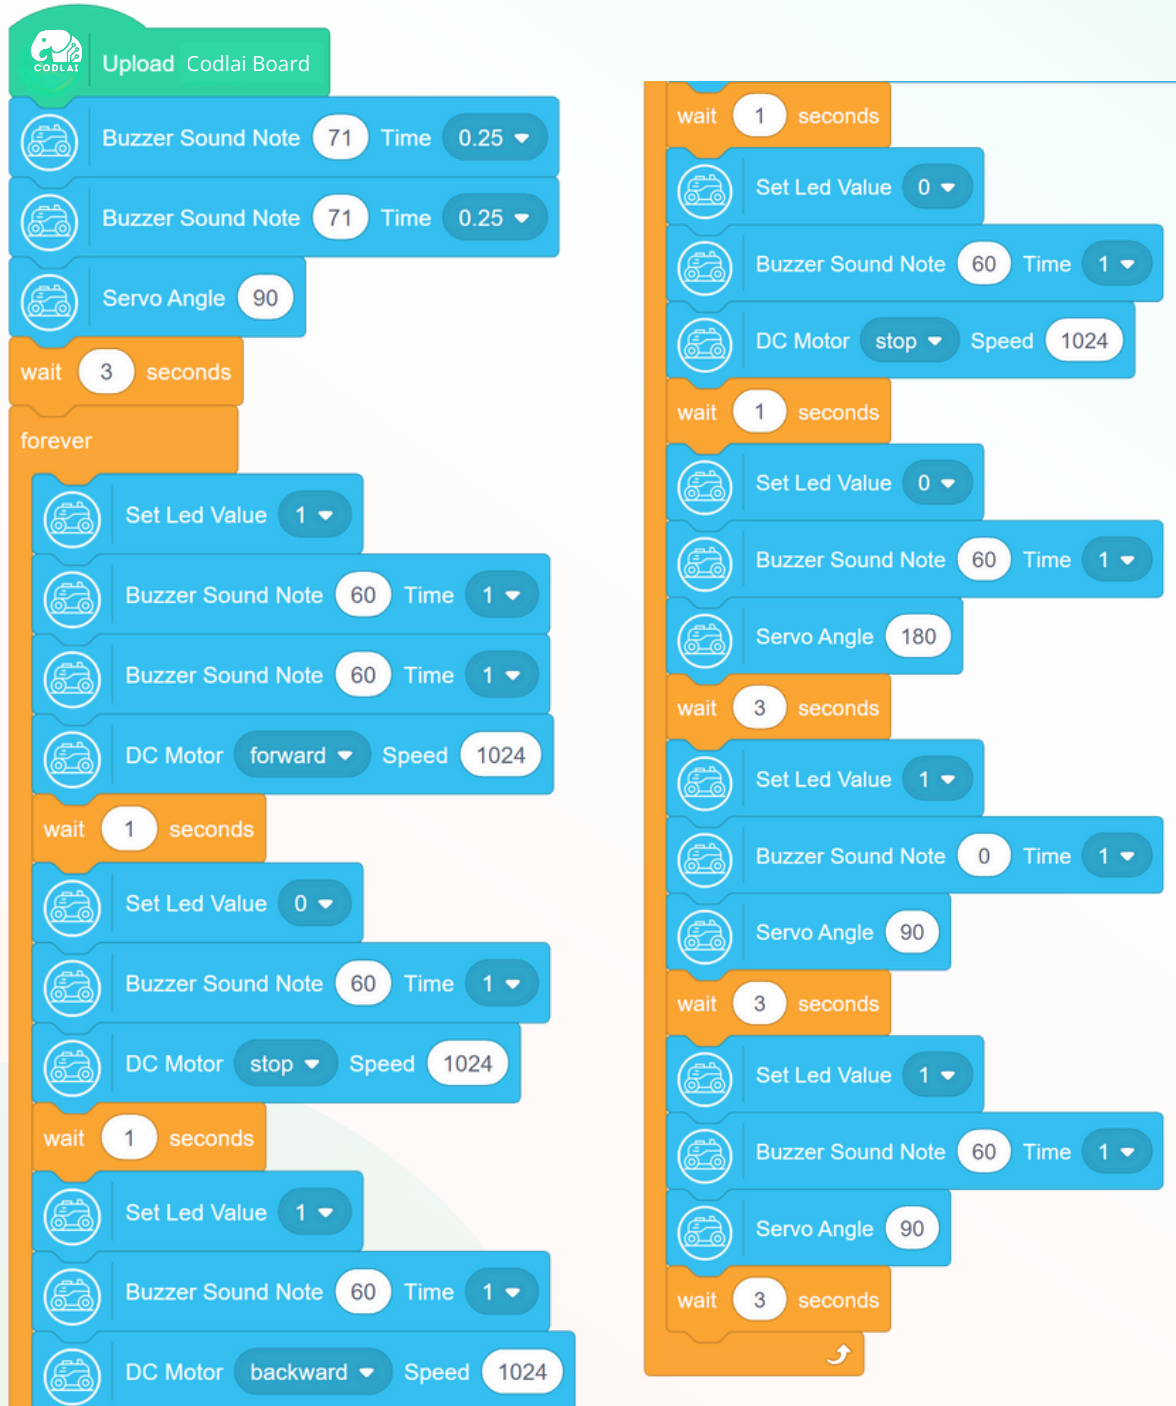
CODLAI Upload Codlai Board

Buzzer Sound Note 71 Time 0.25

Buzzer Sound Note 71 Time 0.25

Servo Angle 90

wait 3 seconds

forever

Set Led Value 1

Buzzer Sound Note 60 Time 1

Buzzer Sound Note 60 Time 1

DC Motor forward Speed 1024

wait 1 seconds

Set Led Value 0

Buzzer Sound Note 60 Time 1

DC Motor stop Speed 1024

wait 1 seconds

Set Led Value 1

Buzzer Sound Note 60 Time 1

DC Motor backward Speed 1024

wait 1 seconds

Set Led Value 0

Buzzer Sound Note 60 Time 1

DC Motor stop Speed 1024

wait 1 seconds

Set Led Value 0

Buzzer Sound Note 60 Time 1

Servo Angle 180

wait 3 seconds

Set Led Value 1

Buzzer Sound Note 0 Time 1

Servo Angle 90

wait 3 seconds

Set Led Value 1

Buzzer Sound Note 60 Time 1

Servo Angle 90

wait 3 seconds